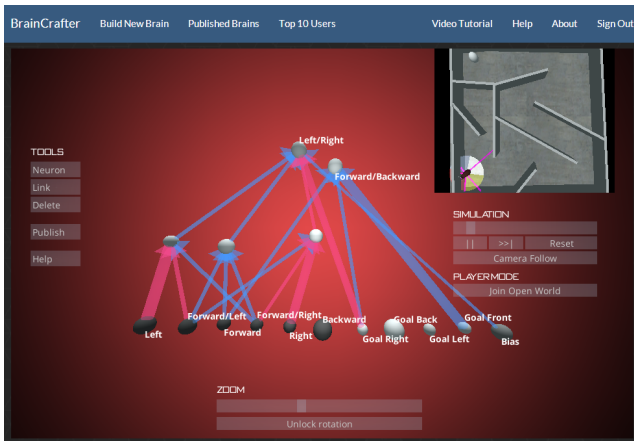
BrainCrafter Build New Brain Published Brains Top 10 Users Video Tutorial Help About Sign Out

TOOLS
Neuron
Link
Delete
Publish
Help

Left/Right
Forward/Backward

SIMULATION
||
>>|
Reset
Camera Follow
PLAYERMODE
Join Open World

Left
Forward/Left
Forward
Forward/Right
Right
Backward
Goal Right
Goal Back
Goal Left
Goal Front
Bias

ZOOM
Unlock rotation